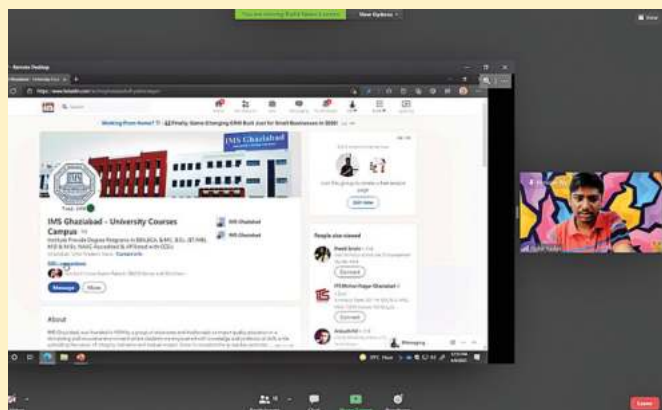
You are viewing Rohit Yadav's screen
View Options

Remote Desktop

Working From Home? Finally, Game Emerging ERM Built Just for Small Businesses in 2020!

IMS Ghaziabad

IMS Ghaziabad - University Courses Campus

Institute Provide Degree Programs in BBA, BCA, B.COM, B.SC. (BT/MB), MSD & MBA, NAAC Accredited & Affiliated with CCSU

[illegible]

Message
More

IMS Ghaziabad
IMS Ghaziabad

About

Join this group to create a free analysis page

People also viewed

Connect
Connect
Connect

IMS Mohan Nagar Ghaziabad

Messaging

Leave